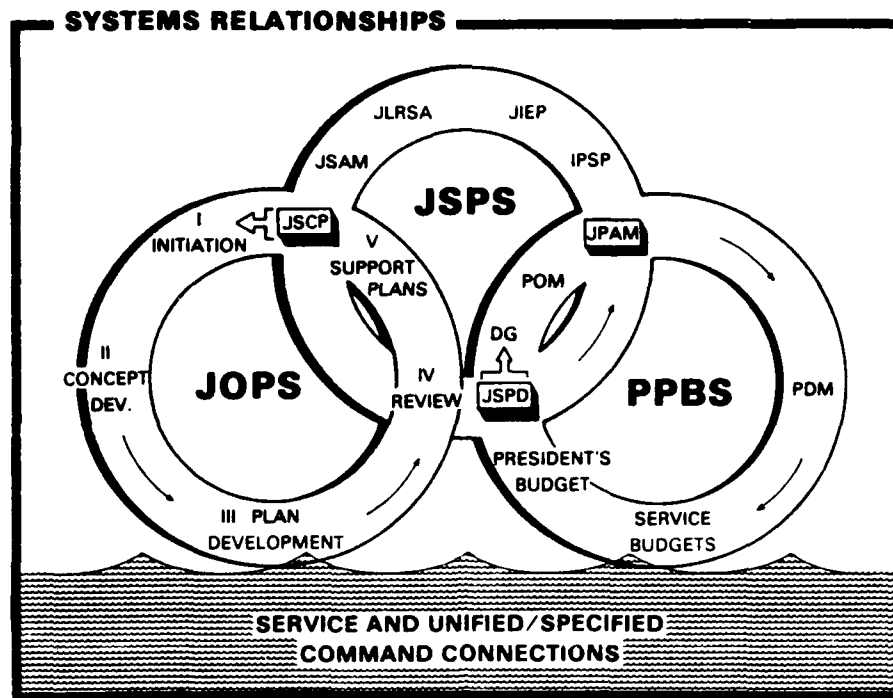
SYSTEMS RELATIONSHIPS

JLRSA
JIEP
JSAM
IPSP
JSPS
I INITIATION
JSCP
V SUPPORT PLANS
JPAM
POM
DG
II CONCEPT DEV.
JOPS
IV REVIEW
JSPD
PPBS
PDM
PRESIDENT'S BUDGET
III PLAN DEVELOPMENT
SERVICE BUDGETS

SERVICE AND UNIFIED/SPECIFIED COMMAND CONNECTIONS